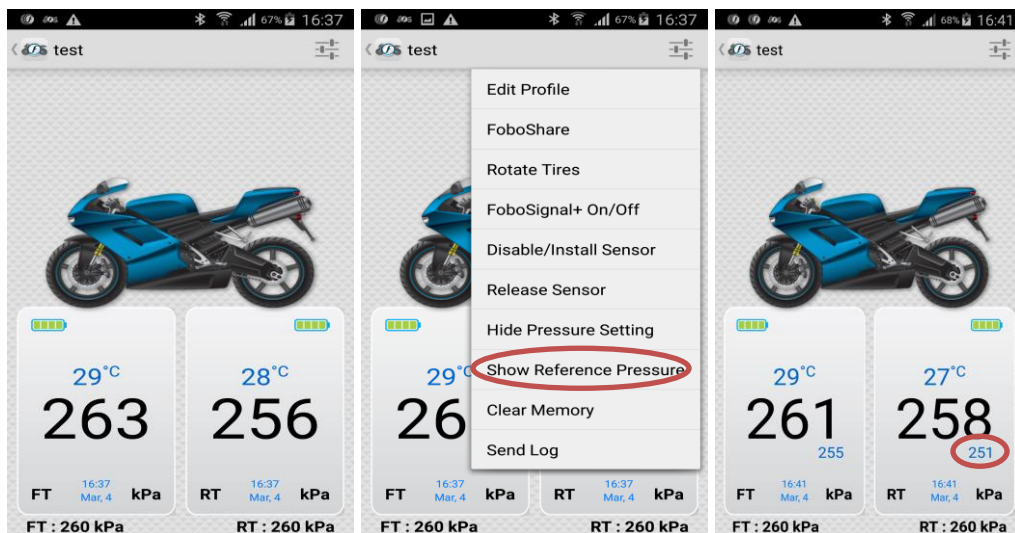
67% 16:37

test

29°C
263
FT 16:37 Mar, 4 kPa

28°C
256
RT 16:37 Mar, 4 kPa

FT : 260 kPa RT : 260 kPa

67% 16:37

test

Edit Profile
FoboShare
Rotate Tires
FoboSignal+ On/Off
Disable/Install Sensor
Release Sensor
Hide Pressure Setting
Show Reference Pressure
Clear Memory
Send Log

29°C
26
FT 16:37 Mar, 4 kPa

RT 16:37 Mar, 4 kPa

FT : 260 kPa RT : 260 kPa

68% 16:41

test

29°C
261
255
FT 16:41 Mar, 4 kPa

27°C
258
251
RT 16:41 Mar, 4 kPa

FT : 260 kPa RT : 260 kPa